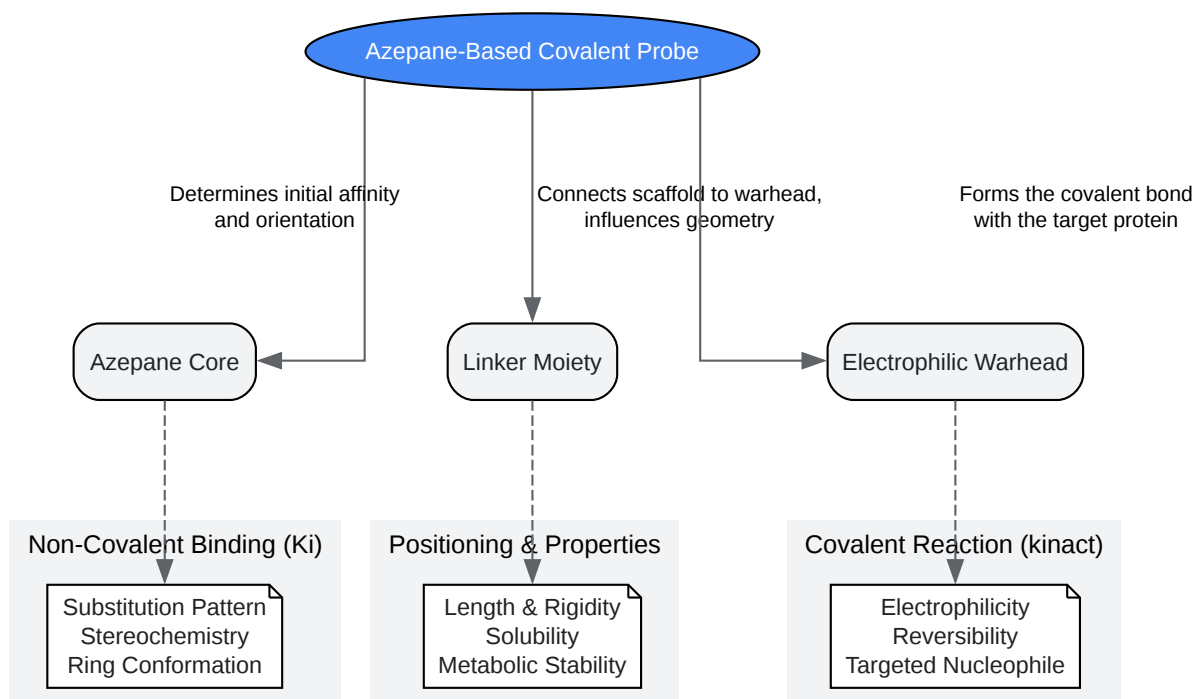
Azepane-Based Covalent Probe

Determines initial affinity and orientation

Connects scaffold to warhead, influences geometry

Forms the covalent bond with the target protein

Azepane Core

Linker Moiety

Electrophilic Warhead

Non-Covalent Binding (Ki)

Substitution Pattern
Stereochemistry
Ring Conformation

Positioning & Properties

Length & Rigidity
Solubility
Metabolic Stability

Covalent Reaction (kinact)

Electrophilicity
Reversibility
Targeted Nucleophile